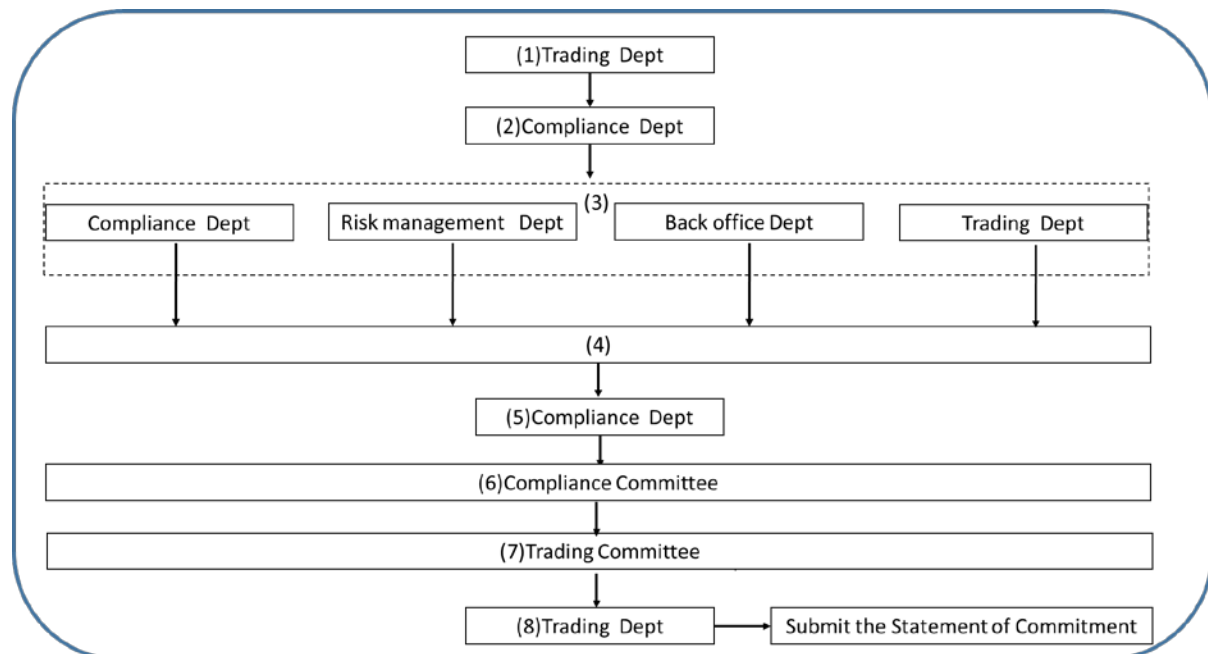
(1)Trading Dept

(2)Compliance Dept

(3)

Compliance Dept

Risk management Dept

Back office Dept

Trading Dept

(4)

(5)Compliance Dept

(6)Compliance Committee

(7)Trading Committee

(8)Trading Dept

Submit the Statement of Commitment